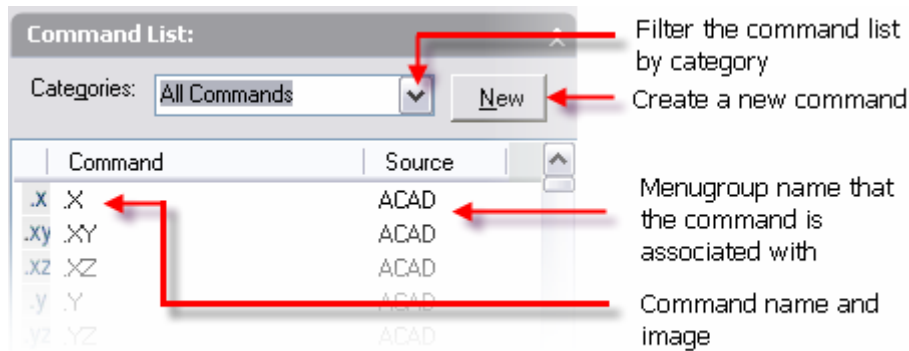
Command List:

Categories: All Commands New

| | Command | Source |
|---|---|---|
| .x | .X | ACAD |
| .xy | .XY | ACAD |
| .xz | .XZ | ACAD |
| .y | .Y | ACAD |
| .yz | .YZ | ACAD |

Filter the command list by category

Create a new command

Menugroup name that the command is associated with

Command name and image